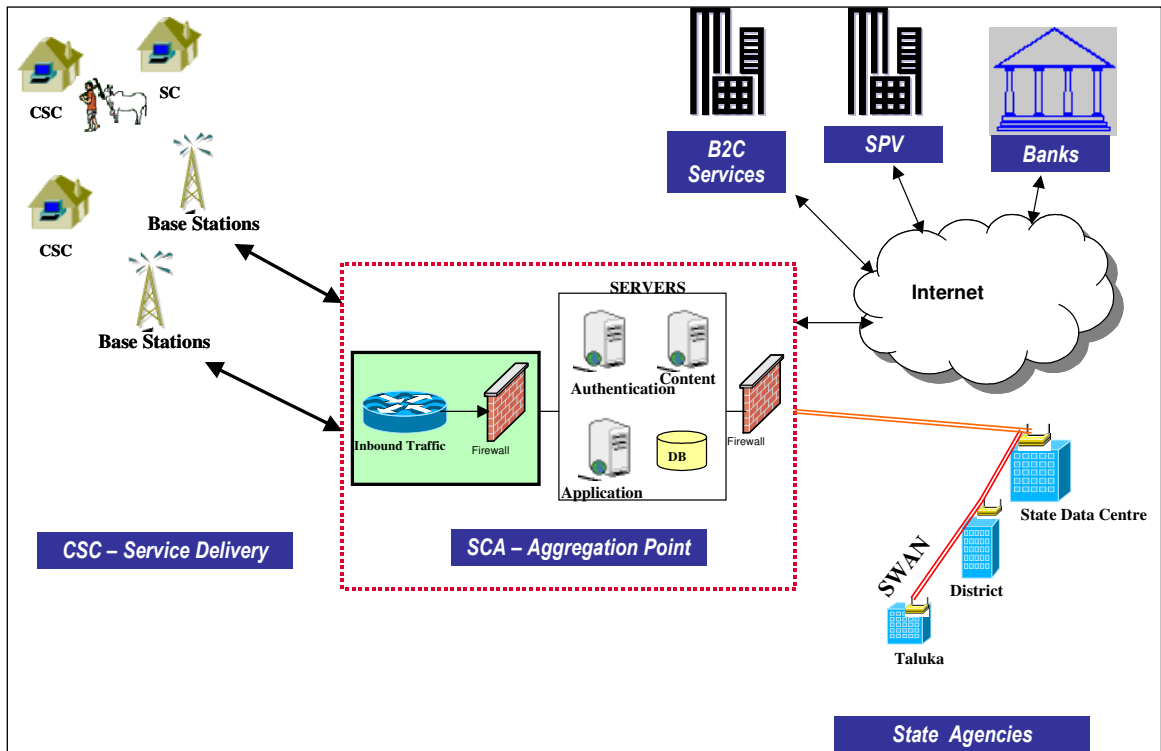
CSC

SC

CSC

Base Stations

Base Stations

B2C Services

SPV

Banks

Internet

SERVERS

Authentication

Content

Application

DB

Inbound Traffic

Firewall

Firewall

CSC – Service Delivery

SCA – Aggregation Point

State Data Centre

SWAN

District

Taluka

State Agencies